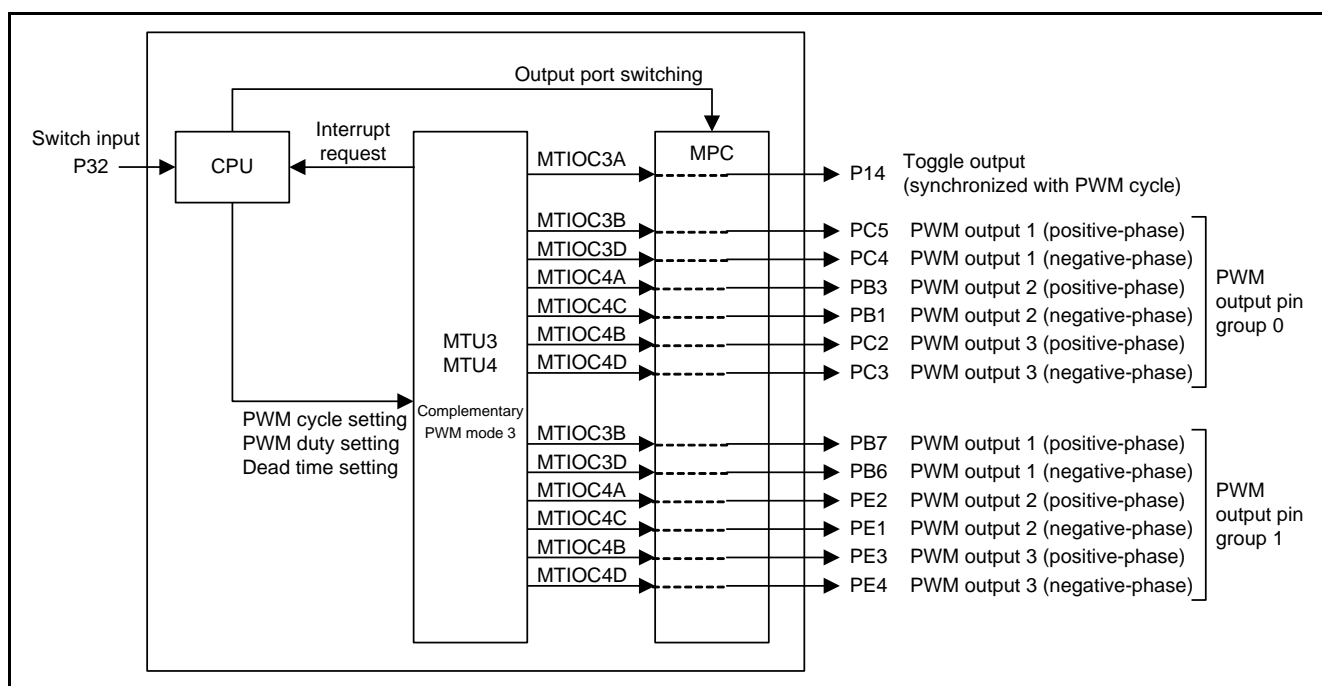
Output port switching

Switch input P32

CPU

Interrupt request

MTU3
MTU4
Complementary PWM mode 3

MPC

PWM cycle setting
PWM duty setting
Dead time setting

MTIOC3A
P14 Toggle output (synchronized with PWM cycle)

MTIOC3B
PC5 PWM output 1 (positive-phase)
MTIOC3D
PC4 PWM output 1 (negative-phase)
MTIOC4A
PB3 PWM output 2 (positive-phase)
MTIOC4C
PB1 PWM output 2 (negative-phase)
MTIOC4B
PC2 PWM output 3 (positive-phase)
MTIOC4D
PC3 PWM output 3 (negative-phase)

PWM output pin group 0

MTIOC3B
PB7 PWM output 1 (positive-phase)
MTIOC3D
PB6 PWM output 1 (negative-phase)
MTIOC4A
PE2 PWM output 2 (positive-phase)
MTIOC4C
PE1 PWM output 2 (negative-phase)
MTIOC4B
PE3 PWM output 3 (positive-phase)
MTIOC4D
PE4 PWM output 3 (negative-phase)

PWM output pin group 1